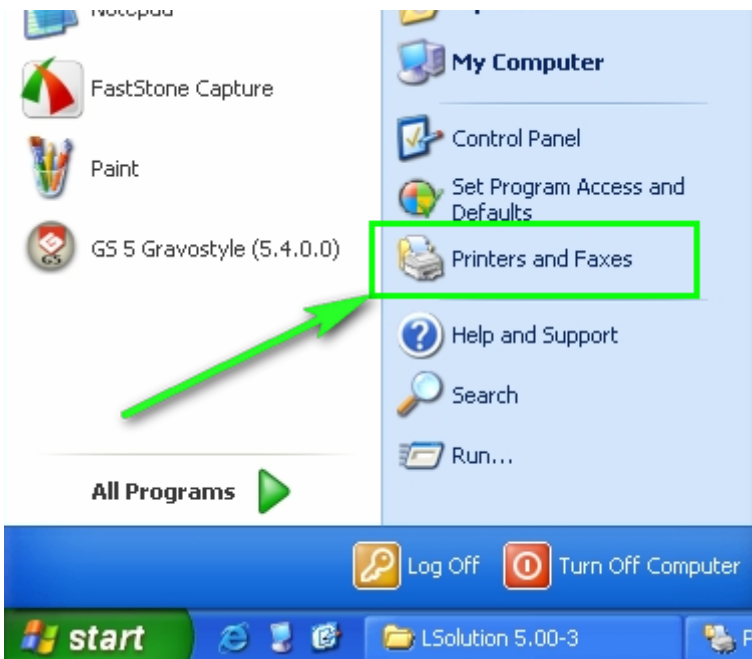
Notepad

FastStone Capture

Paint

GS 5 Gravostyle (5.4.0.0)

All Programs

My Computer

Control Panel

Set Program Access and Defaults

Printers and Faxes

Help and Support

Search

Run...

Log Off

Turn Off Computer

start

LSolution 5.00-3

P